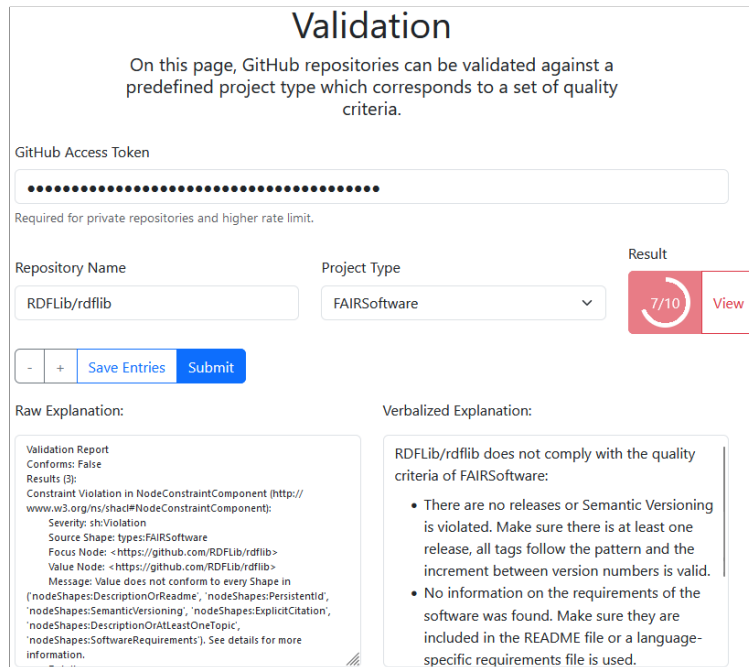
Validation

On this page, GitHub repositories can be validated against a predefined project type which corresponds to a set of quality criteria.

GitHub Access Token

••••••••••••••••••••••••••••••••••••••••

Required for private repositories and higher rate limit.

Repository Name

RDFLib/rdflib

Project Type

FAIRSoftware

Result

7/10

View

-

+

Save Entries

Submit

Raw Explanation:

Validation Report
Conforms: False
Results (3):
Constraint Violation in NodeConstraintComponent (http://www.w3.org/ns/shacl#NodeConstraintComponent):
Severity: sh:Violation
Source Shape: types:FAIRSoftware
Focus Node: <https://github.com/RDFLib/rdflib>
Value Node: <https://github.com/RDFLib/rdflib>
Message: Value does not conform to every Shape in ('nodeShapes:DescriptionOrReadme', 'nodeShapes:PersistentId', 'nodeShapes:SemanticVersioning', 'nodeShapes:ExplicitCitation', 'nodeShapes:DescriptionOrAtLeastOneTopic', 'nodeShapes:SoftwareRequirements'). See details for more information.

Verbalized Explanation:

RDFLib/rdflib does not comply with the quality criteria of FAIRSoftware:

• There are no releases or Semantic Versioning is violated. Make sure there is at least one release, all tags follow the pattern and the increment between version numbers is valid.

• No information on the requirements of the software was found. Make sure they are included in the README file or a language-specific requirements file is used.